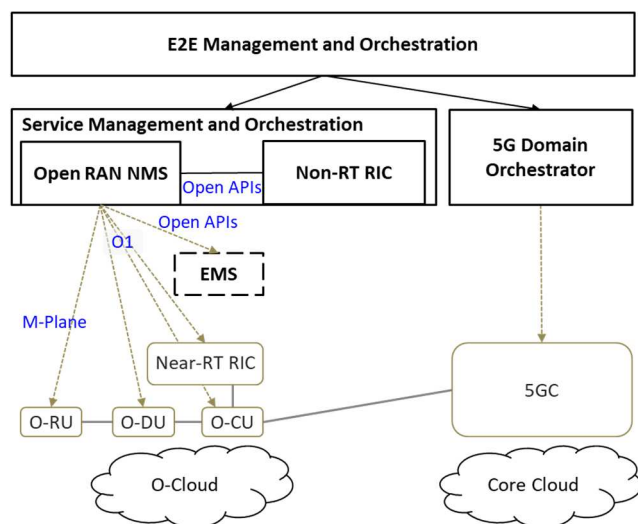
E2E Management and Orchestration

Service Management and Orchestration

Open RAN NMS

Open APIs

Non-RT RIC

5G Domain Orchestrator

Open APIs

O1

EMS

M-Plane

Near-RT RIC

5GC

O-RU

O-DU

O-CU

O-Cloud

Core Cloud